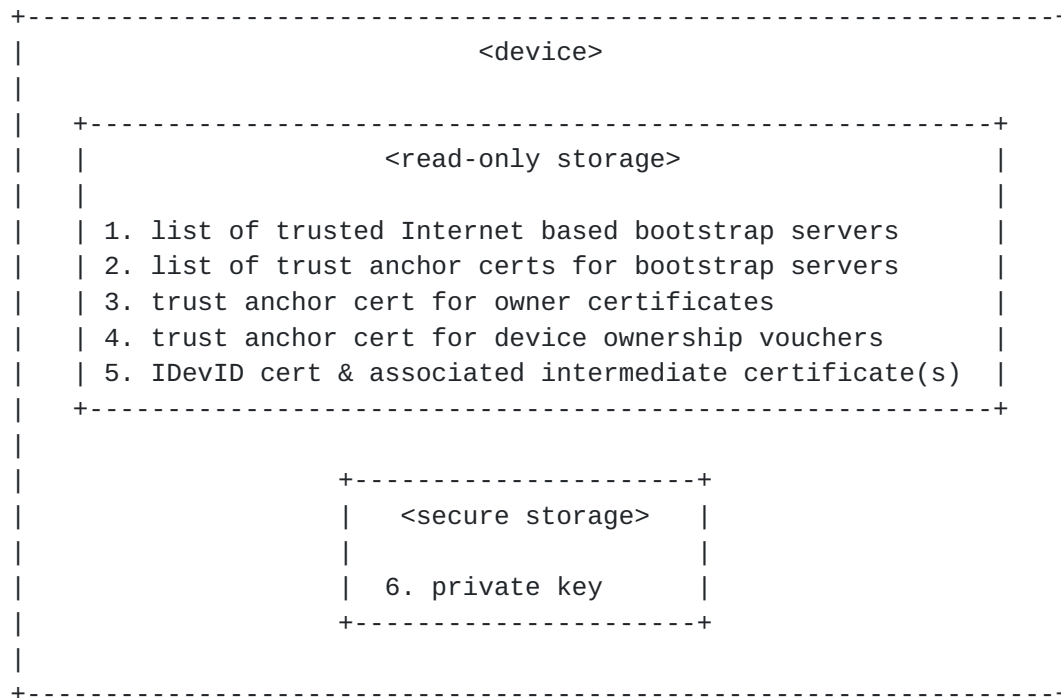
<device>

<read-only storage>

1. list of trusted Internet based bootstrap servers
2. list of trust anchor certs for bootstrap servers
3. trust anchor cert for owner certificates
4. trust anchor cert for device ownership vouchers
5. IDevID cert & associated intermediate certificate(s)

<secure storage>

6. private key